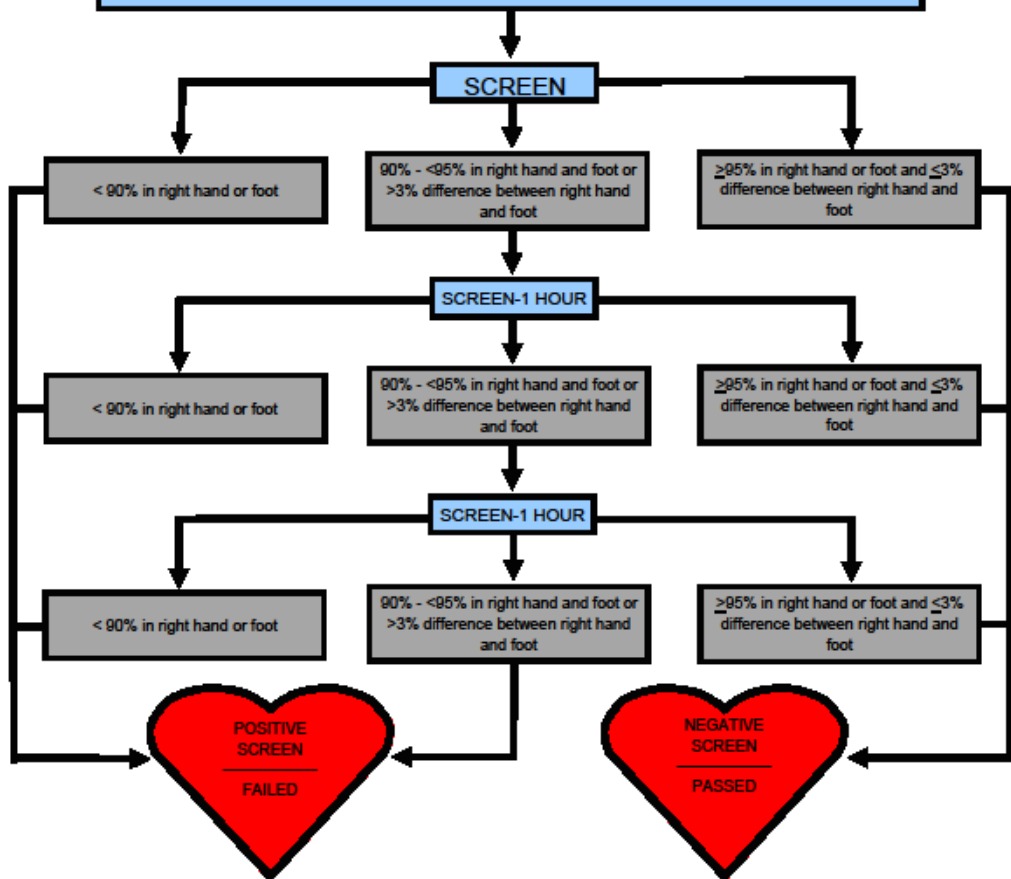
SCREEN

< 90% in right hand or foot

90% - <95% in right hand and foot or >3% difference between right hand and foot

$\geq$95% in right hand or foot and $\leq$3% difference between right hand and foot

SCREEN-1 HOUR

< 90% in right hand or foot

90% - <95% in right hand and foot or >3% difference between right hand and foot

$\geq$95% in right hand or foot and $\leq$3% difference between right hand and foot

SCREEN-1 HOUR

< 90% in right hand or foot

90% - <95% in right hand and foot or >3% difference between right hand and foot

$\geq$95% in right hand or foot and $\leq$3% difference between right hand and foot

POSITIVE SCREEN

FAILED

NEGATIVE SCREEN

PASSED